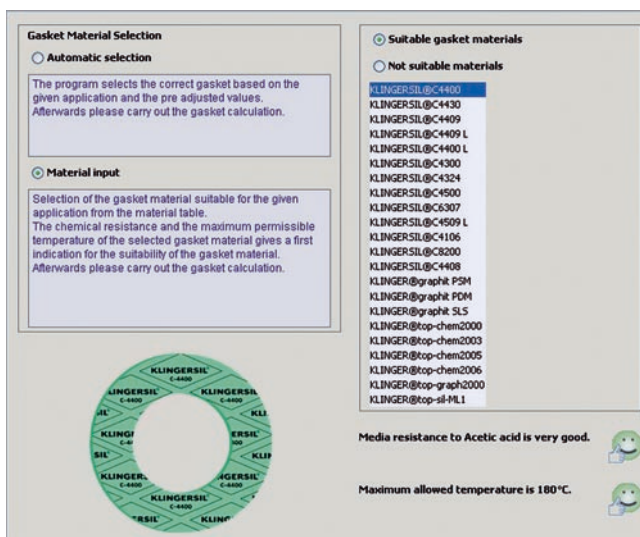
Gasket Material Selection

Automatic selection

The program selects the correct gasket based on the given application and the pre adjusted values. Afterwards please carry out the gasket calculation.

Material input

Selection of the gasket material suitable for the given application from the material table.
The chemical resistance and the maximum permissible temperature of the selected gasket material gives a first indication for the suitability of the gasket material.
Afterwards please carry out the gasket calculation.

Suitable gasket materials

Not suitable materials

KLINGERSIL®C4400
KLINGERSIL®C4430
KLINGERSIL®C4409
KLINGERSIL®C4409 L
KLINGERSIL®C4400 L
KLINGERSIL®C4300
KLINGERSIL®C4324
KLINGERSIL®C4500
KLINGERSIL®C6307
KLINGERSIL®C4509 L
KLINGERSIL®C4106
KLINGERSIL®C8200
KLINGERSIL®C4408
KLINGER®graphit PSM
KLINGER®graphit PDM
KLINGER®graphit SLS
KLINGER®top-chem2000
KLINGER®top-chem2003
KLINGER®top-chem2005
KLINGER®top-chem2006
KLINGER®top-graph2000
KLINGER®top-sil-ML1

KLINGERSIL C-4400 KLINGERSIL C-4400 KLI KLINGER ERSIL SIL KLI KLINGER GERSIL KLINGERSIL C-4400 RSIL KLIN

Media resistance to Acetic acid is very good.

Maximum allowed temperature is 180°C.